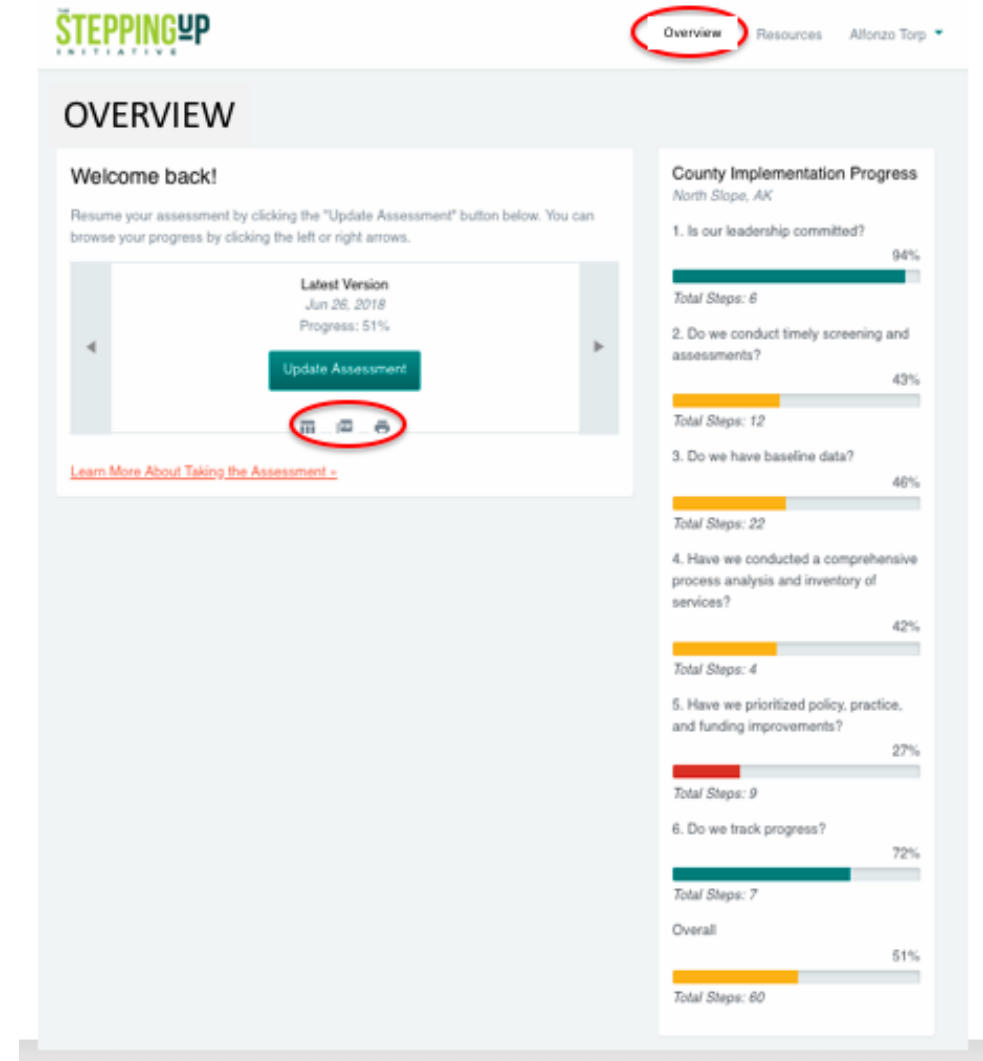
THE STEPPING UP INITIATIVE

Overview Resources Alfonzo Torp

OVERVIEW

Welcome back!

Resume your assessment by clicking the "Update Assessment" button below. You can browse your progress by clicking the left or right arrows.

Latest Version
Jun 26, 2018
Progress: 51%

Update Assessment

Learn More About Taking the Assessment »

County Implementation Progress
North Slope, AK

1. Is our leadership committed?
94%
Total Steps: 6

2. Do we conduct timely screening and assessments?
43%
Total Steps: 12

3. Do we have baseline data?
46%
Total Steps: 22

4. Have we conducted a comprehensive process analysis and inventory of services?
42%
Total Steps: 4

5. Have we prioritized policy, practice, and funding improvements?
27%
Total Steps: 9

6. Do we track progress?
72%
Total Steps: 7

Overall
51%
Total Steps: 60